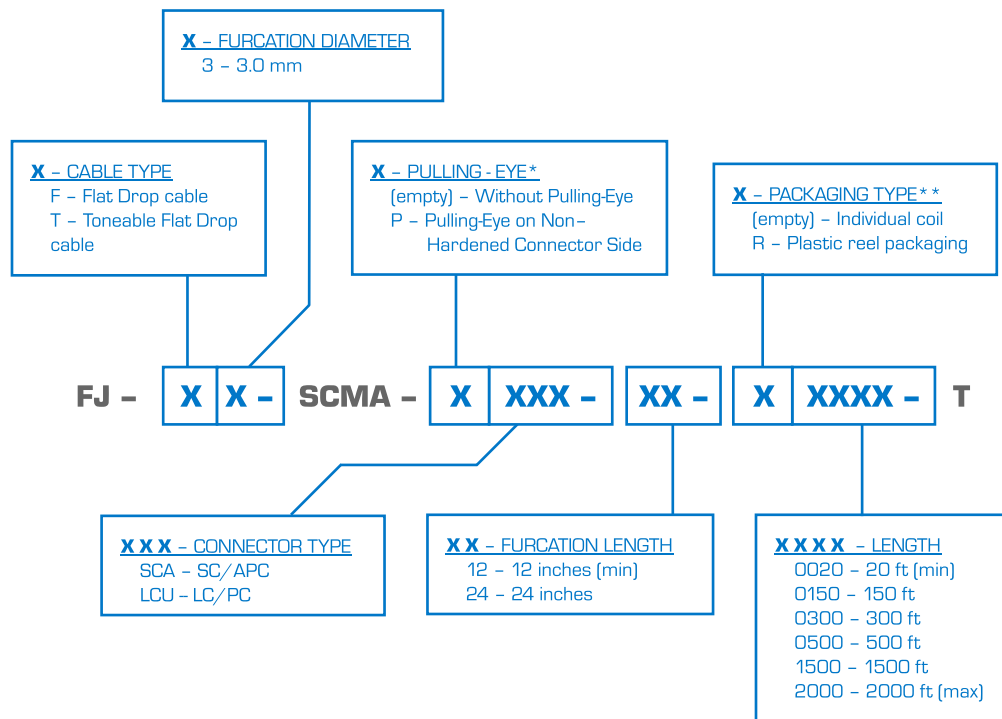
X – FURCATION DIAMETER
3 – 3.0 mm

X – CABLE TYPE
F – Flat Drop cable
T – Toneable Flat Drop cable

X – PULLING - EYE*
(empty) – Without Pulling-Eye
P – Pulling-Eye on Non-Hardened Connector Side

X – PACKAGING TYPE**
(empty) – Individual coil
R – Plastic reel packaging

FJ – X X – SCMA – X XXX – XX – X XXXX – T

X X X – CONNECTOR TYPE
SCA – SC/APC
LCU – LC/PC

X X – FURCATION LENGTH
12 – 12 inches (min)
24 – 24 inches

X X X X – LENGTH
0020 – 20 ft (min)
0150 – 150 ft
0300 – 300 ft
0500 – 500 ft
1500 – 1500 ft
2000 – 2000 ft (max)